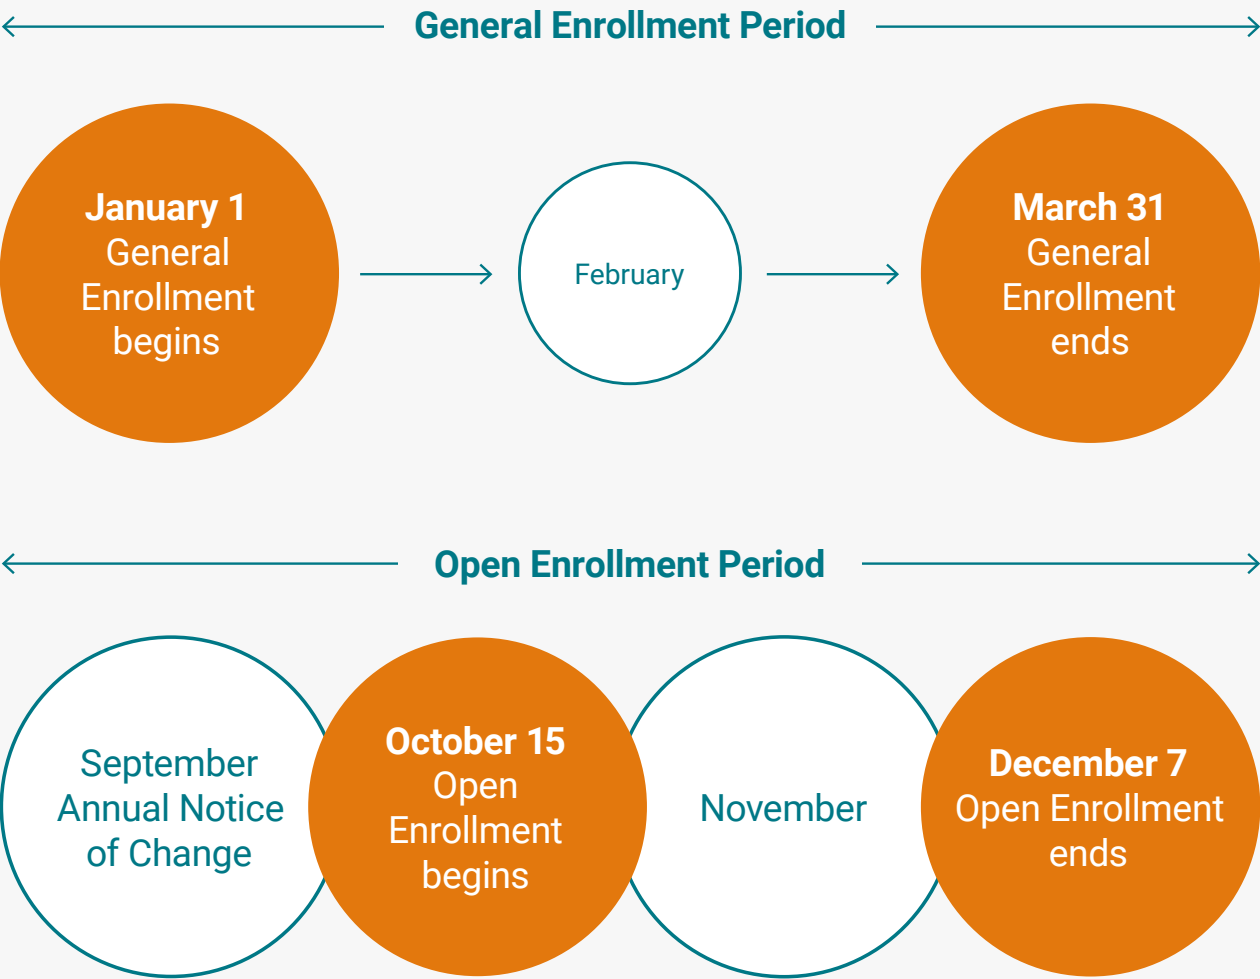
General Enrollment Period

January 1
General Enrollment begins

February

March 31
General Enrollment ends

Open Enrollment Period

September
Annual Notice of Change

October 15
Open Enrollment begins

November

December 7
Open Enrollment ends